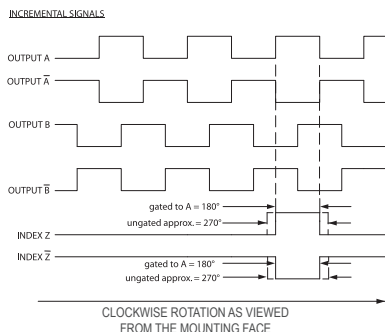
INCREMENTAL SIGNALS

OUTPUT A

OUTPUT $\overline{A}$

OUTPUT B

OUTPUT $\overline{B}$

gated to A = 180°
ungated approx. = 270°

INDEX Z

INDEX $\overline{Z}$

gated to A = 180°
ungated approx. = 270°

CLOCKWISE ROTATION AS VIEWED FROM THE MOUNTING FACE